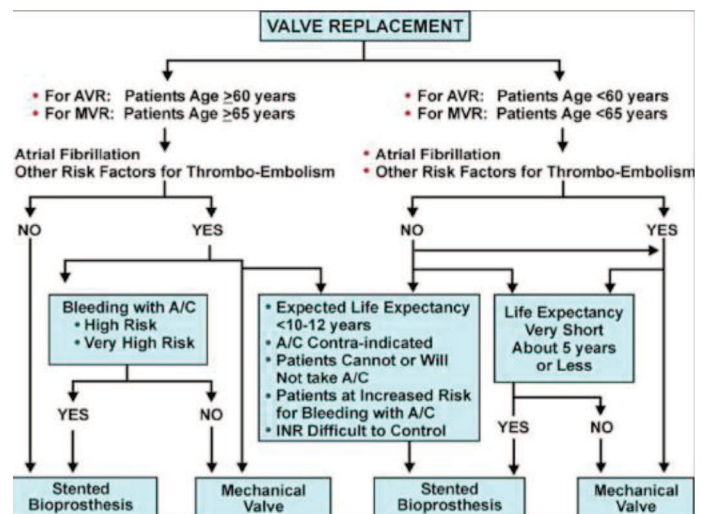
VALVE REPLACEMENT

• For AVR: Patients Age $\geq$60 years
• For MVR: Patients Age $\geq$65 years

Atrial Fibrillation
Other Risk Factors for Thrombo-Embolism

NO

YES

Bleeding with A/C
• High Risk
• Very High Risk

YES

NO

Stented Bioprosthesis

Mechanical Valve

• For AVR: Patients Age <60 years
• For MVR: Patients Age <65 years

• Atrial Fibrillation
• Other Risk Factors for Thrombo-Embolism

NO

YES

• Expected Life Expectancy <10-12 years
• A/C Contra-indicated
• Patients Cannot or Will Not take A/C
• Patients at Increased Risk for Bleeding with A/C
• INR Difficult to Control

Life Expectancy Very Short About 5 years or Less

YES

NO

Stented Bioprosthesis

Mechanical Valve